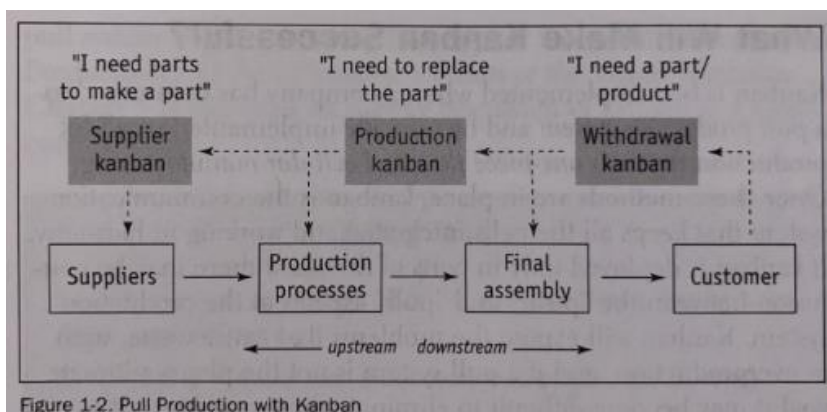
"I need parts to make a part"

"I need to replace the part"

"I need a part/ product"

Supplier kanban

Production kanban

Withdrawal kanban

Suppliers

Production processes

Final assembly

Customer

upstream downstream

Figure 1-2. Pull Production with Kanban